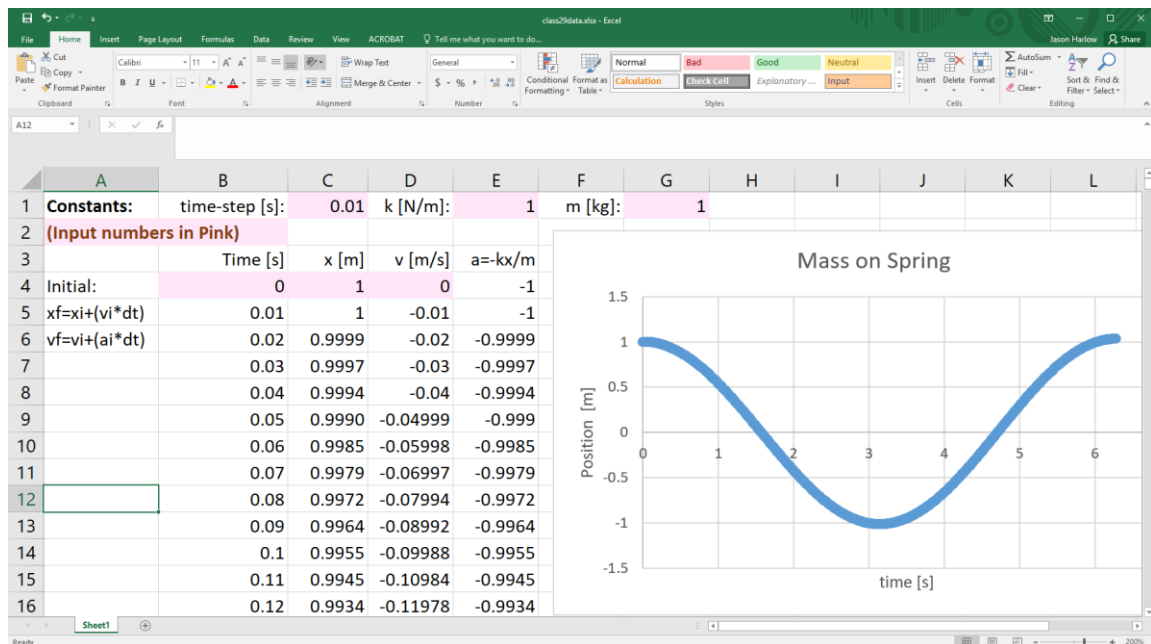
class29data.xlsx - Excel

File Home Insert Page Layout Formulas Data Review View ACROBAT Tell me what you want to do... Jason Harlow Share

Paste Cut Copy Format Painter Clipboard Calibri 11 Font Wrap Text Merge & Center Alignment General Number Conditional Formatting Format as Table Normal Bad Good Neutral Calculation Check Cell Explanatory ... Input Styles Insert Delete Format Cells AutoSum Fill Clear Sort & Filter Find & Select Editing

A12

| | A | B | C | D | E | F | G | H | I | J | K | L |
|---|---|---|---|---|---|---|---|---|---|---|---|---|
| 1 | Constants: | time-step [s]: | 0.01 | k [N/m]: | 1 | m [kg]: | 1 | | | | | |
| 2 | (Input numbers in Pink) | | | | | | | | | | | |
| 3 | | Time [s] | x [m] | v [m/s] | a=-kx/m | | | | | | | |
| 4 | Initial: | 0 | 1 | 0 | -1 | | | | | | | |
| 5 | xf=xi+(vi*dt) | 0.01 | 1 | -0.01 | -1 | | | | | | | |
| 6 | vf=vi+(ai*dt) | 0.02 | 0.9999 | -0.02 | -0.9999 | | | | | | | |
| 7 | | 0.03 | 0.9997 | -0.03 | -0.9997 | | | | | | | |
| 8 | | 0.04 | 0.9994 | -0.04 | -0.9994 | | | | | | | |
| 9 | | 0.05 | 0.9990 | -0.04999 | -0.999 | | | | | | | |
| 10 | | 0.06 | 0.9985 | -0.05998 | -0.9985 | | | | | | | |
| 11 | | 0.07 | 0.9979 | -0.06997 | -0.9979 | | | | | | | |
| 12 | | 0.08 | 0.9972 | -0.07994 | -0.9972 | | | | | | | |
| 13 | | 0.09 | 0.9964 | -0.08992 | -0.9964 | | | | | | | |
| 14 | | 0.1 | 0.9955 | -0.09988 | -0.9955 | | | | | | | |
| 15 | | 0.11 | 0.9945 | -0.10984 | -0.9945 | | | | | | | |
| 16 | | 0.12 | 0.9934 | -0.11978 | -0.9934 | | | | | | | |

Mass on Spring
1.5
1
0.5
0
-0.5
-1
-1.5
Position [m]
0 1 2 3 4 5 6
time [s]

Sheet1

Ready 200%